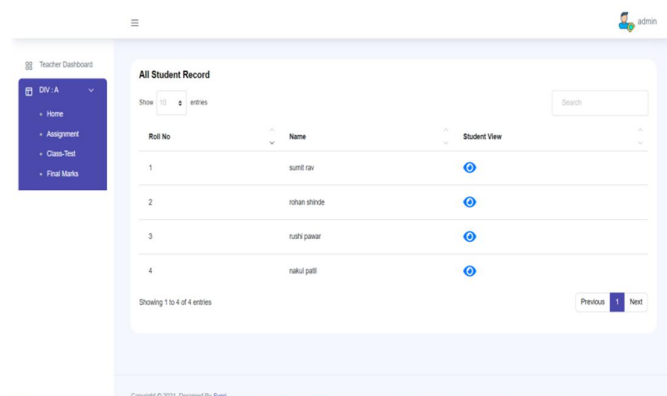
≡

admin

Teacher Dashboard

DIV : A

Home

Assignment

Class-Test

Final Marks

All Student Record

Show 10 entries

Search

| Roll No | Name | Student View |
|---|---|---|
| 1 | sumit rav | |
| 2 | rohan shinde | |
| 3 | rushi pawar | |
| 4 | nakul patil | |

Showing 1 to 4 of 4 entries

Previous 1 Next

Copyright © 2021 Designed By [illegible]